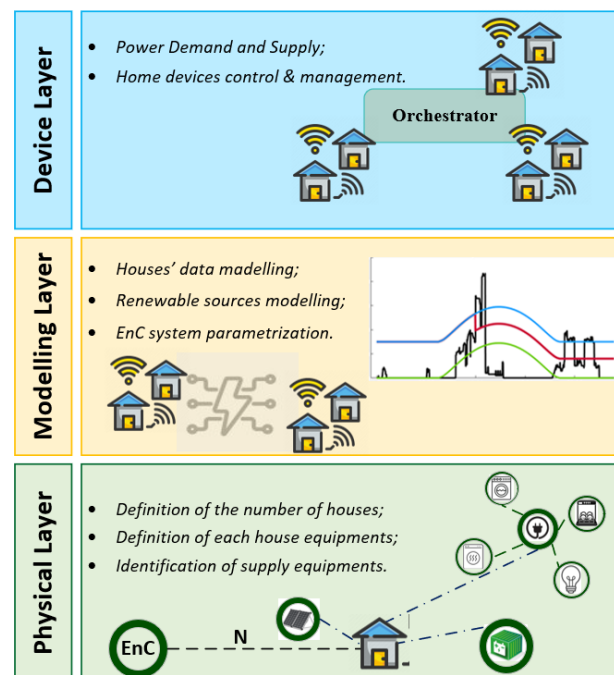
Device Layer

- Power Demand and Supply;
- Home devices control & management.

Orchestrator

Modelling Layer

- Houses' data madelling;
- Renewable sources modelling;
- EnC system parametrization.

Physical Layer

- Definition of the number of houses;
- Definition of each house equipments;
- Identification of supply equipments.

EnC

N